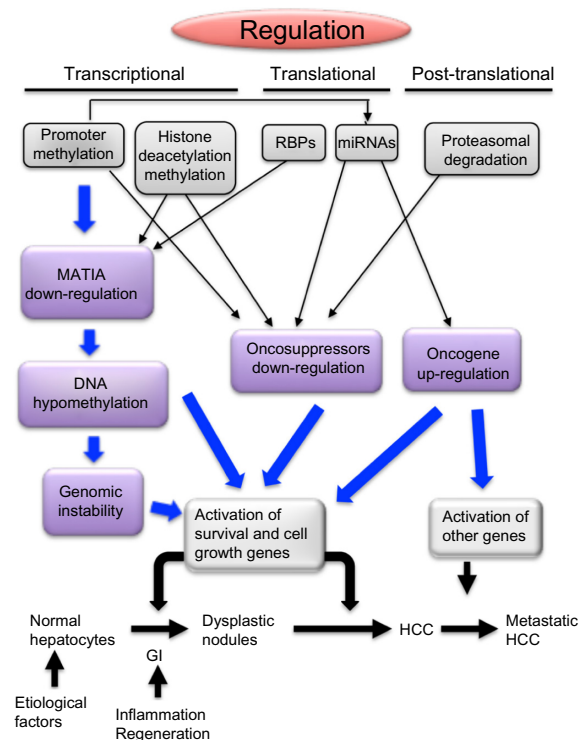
Regulation

Transcriptional

Translational

Post-translational

Promoter methylation

Histone deacetylation methylation

RBPs

miRNAs

Proteasomal degradation

MATIA down-regulation

Oncosuppressors down-regulation

Oncogene up-regulation

DNA hypomethylation

Genomic instability

Activation of survival and cell growth genes

Activation of other genes

Normal hepatocytes

Dysplastic nodules

HCC

Metastatic HCC

GI

Etiological factors

Inflammation Regeneration